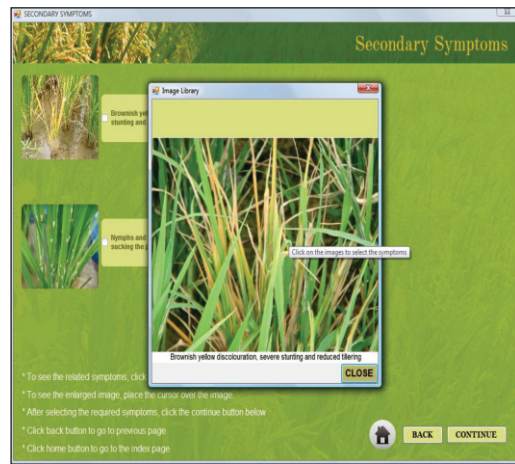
SECONDARY SYMPTOMS

Secondary Symptoms

Brownish ye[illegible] stunting and

Nymphs and sucking the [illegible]

Image Library

Click on the images to select the symptoms

Brownish yellow discolouration, severe stunting and reduced tillering

CLOSE

* To see the related symptoms, click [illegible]

* To see the enlarged image, place the cursor over the image

* After selecting the required symptoms, click the continue button below

* Click back button to go to previous page

* Click home button to go to the index page

BACK

CONTINUE